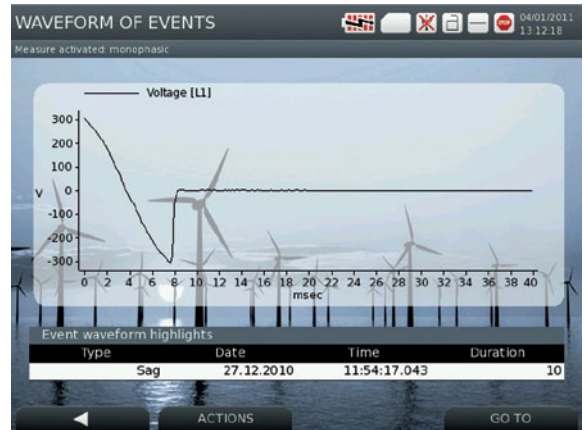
WAVEFORM OF EVENTS

04/01/2011
13:12:18

Measure activated: monophasic

Voltage [L1]

300
200
100
V 0
-100
-200
-300

0 2 4 6 8 10 12 14 16 18 20 22 24 26 28 30 32 34 36 38 40
msec

Event waveform highlights

| Type | Date | Time | Duration |
|---|---|---|---|
| Sag | 27.12.2010 | 11:54:17.043 | 10 |

◀
ACTIONS
GO TO